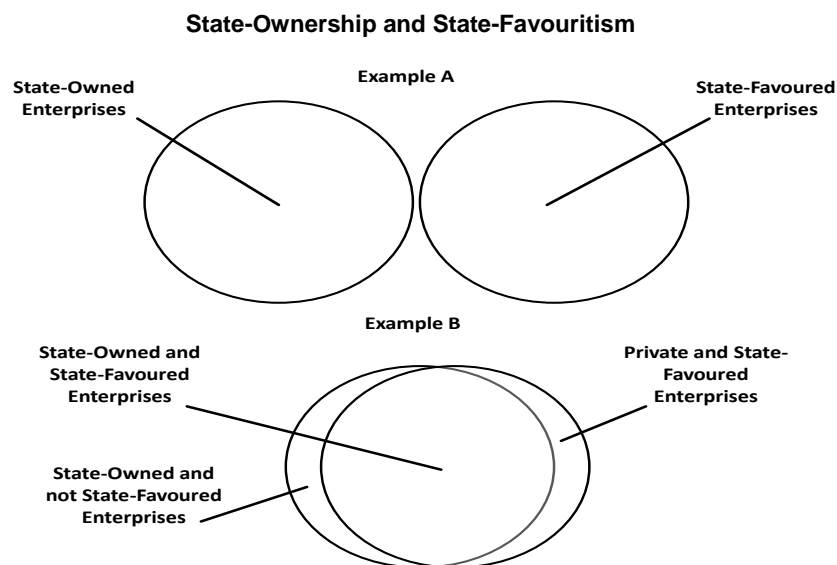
State-Ownership and State-Favouritism

Example A

State-Owned Enterprises

State-Favoured Enterprises

Example B

State-Owned and State-Favoured Enterprises

Private and State-Favoured Enterprises

State-Owned and not State-Favoured Enterprises